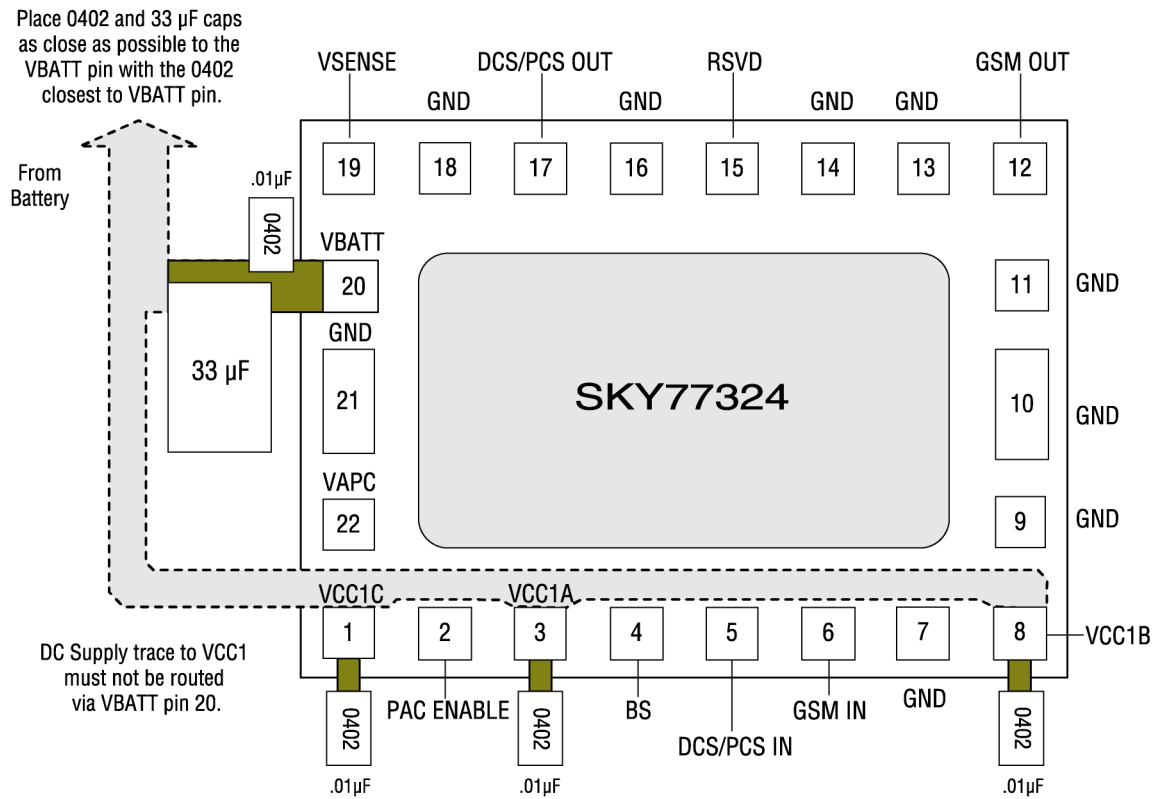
Place 0402 and 33 µF caps as close as possible to the VBATT pin with the 0402 closest to VBATT pin.

From Battery

VSENSE
DCS/PCS OUT
RSVD
GSM OUT
GND
GND
GND
GND

19
18
17
16
15
14
13
12

.01µF
0402
VBATT
20
11
GND

33 µF
GND
21
SKY77324
10
GND

VAPC
22
9
GND

VCC1C
VCC1A
1
2
3
4
5
6
7
8
VCC1B

DC Supply trace to VCC1 must not be routed via VBATT pin 20.

0402
PAC ENABLE
0402
BS
DCS/PCS IN
GSM IN
GND
0402

.01µF
.01µF
.01µF